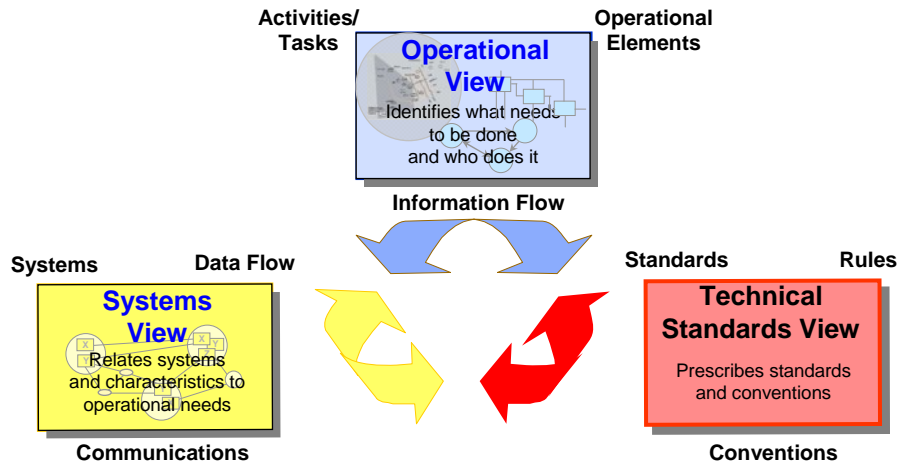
Activities/ Tasks

Operational Elements

Operational View

Identifies what needs to be done and who does it

Information Flow

Systems

Data Flow

Standards

Rules

Systems View

Relates systems and characteristics to operational needs

Technical Standards View

Prescribes standards and conventions

Communications

Conventions